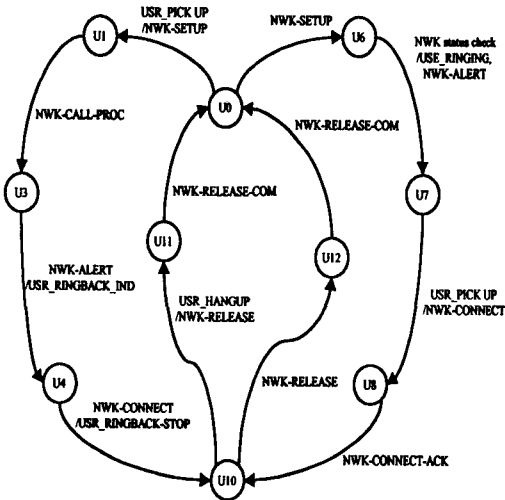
USR_PICK UP
/NWK-SETUP

NWK-SETUP

U1

U6

NWK status check
/USE_RINGING,
NWK-ALERT

U0

NWK-CALL-PROC

NWK-RELEASE-COM

U3

U7

NWK-RELEASE-COM

U11

U12

NWK-ALERT
/USR_RINGBACK_IND

USR_PICK UP
/NWK-CONNECT

USR_HANGUP
/NWK-RELEASE

NWK-RELEASE

U4

U8

NWK-CONNECT
/USR_RINGBACK-STOP

NWK-CONNECT-ACK

U10